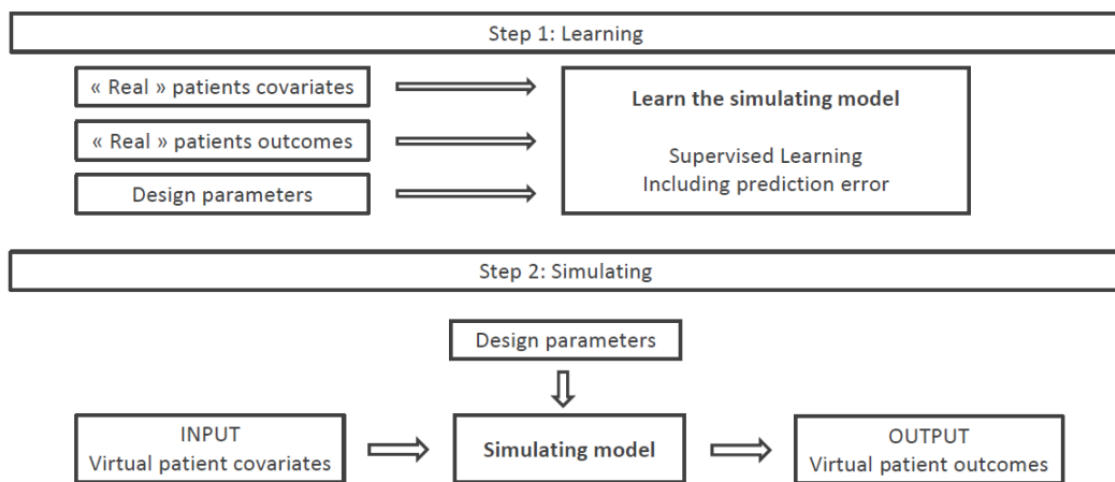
Step 1: Learning

« Real » patients covariates

« Real » patients outcomes

Design parameters

Learn the simulating model

Supervised Learning
Including prediction error

Step 2: Simulating

Design parameters

INPUT
Virtual patient covariates

Simulating model

OUTPUT
Virtual patient outcomes